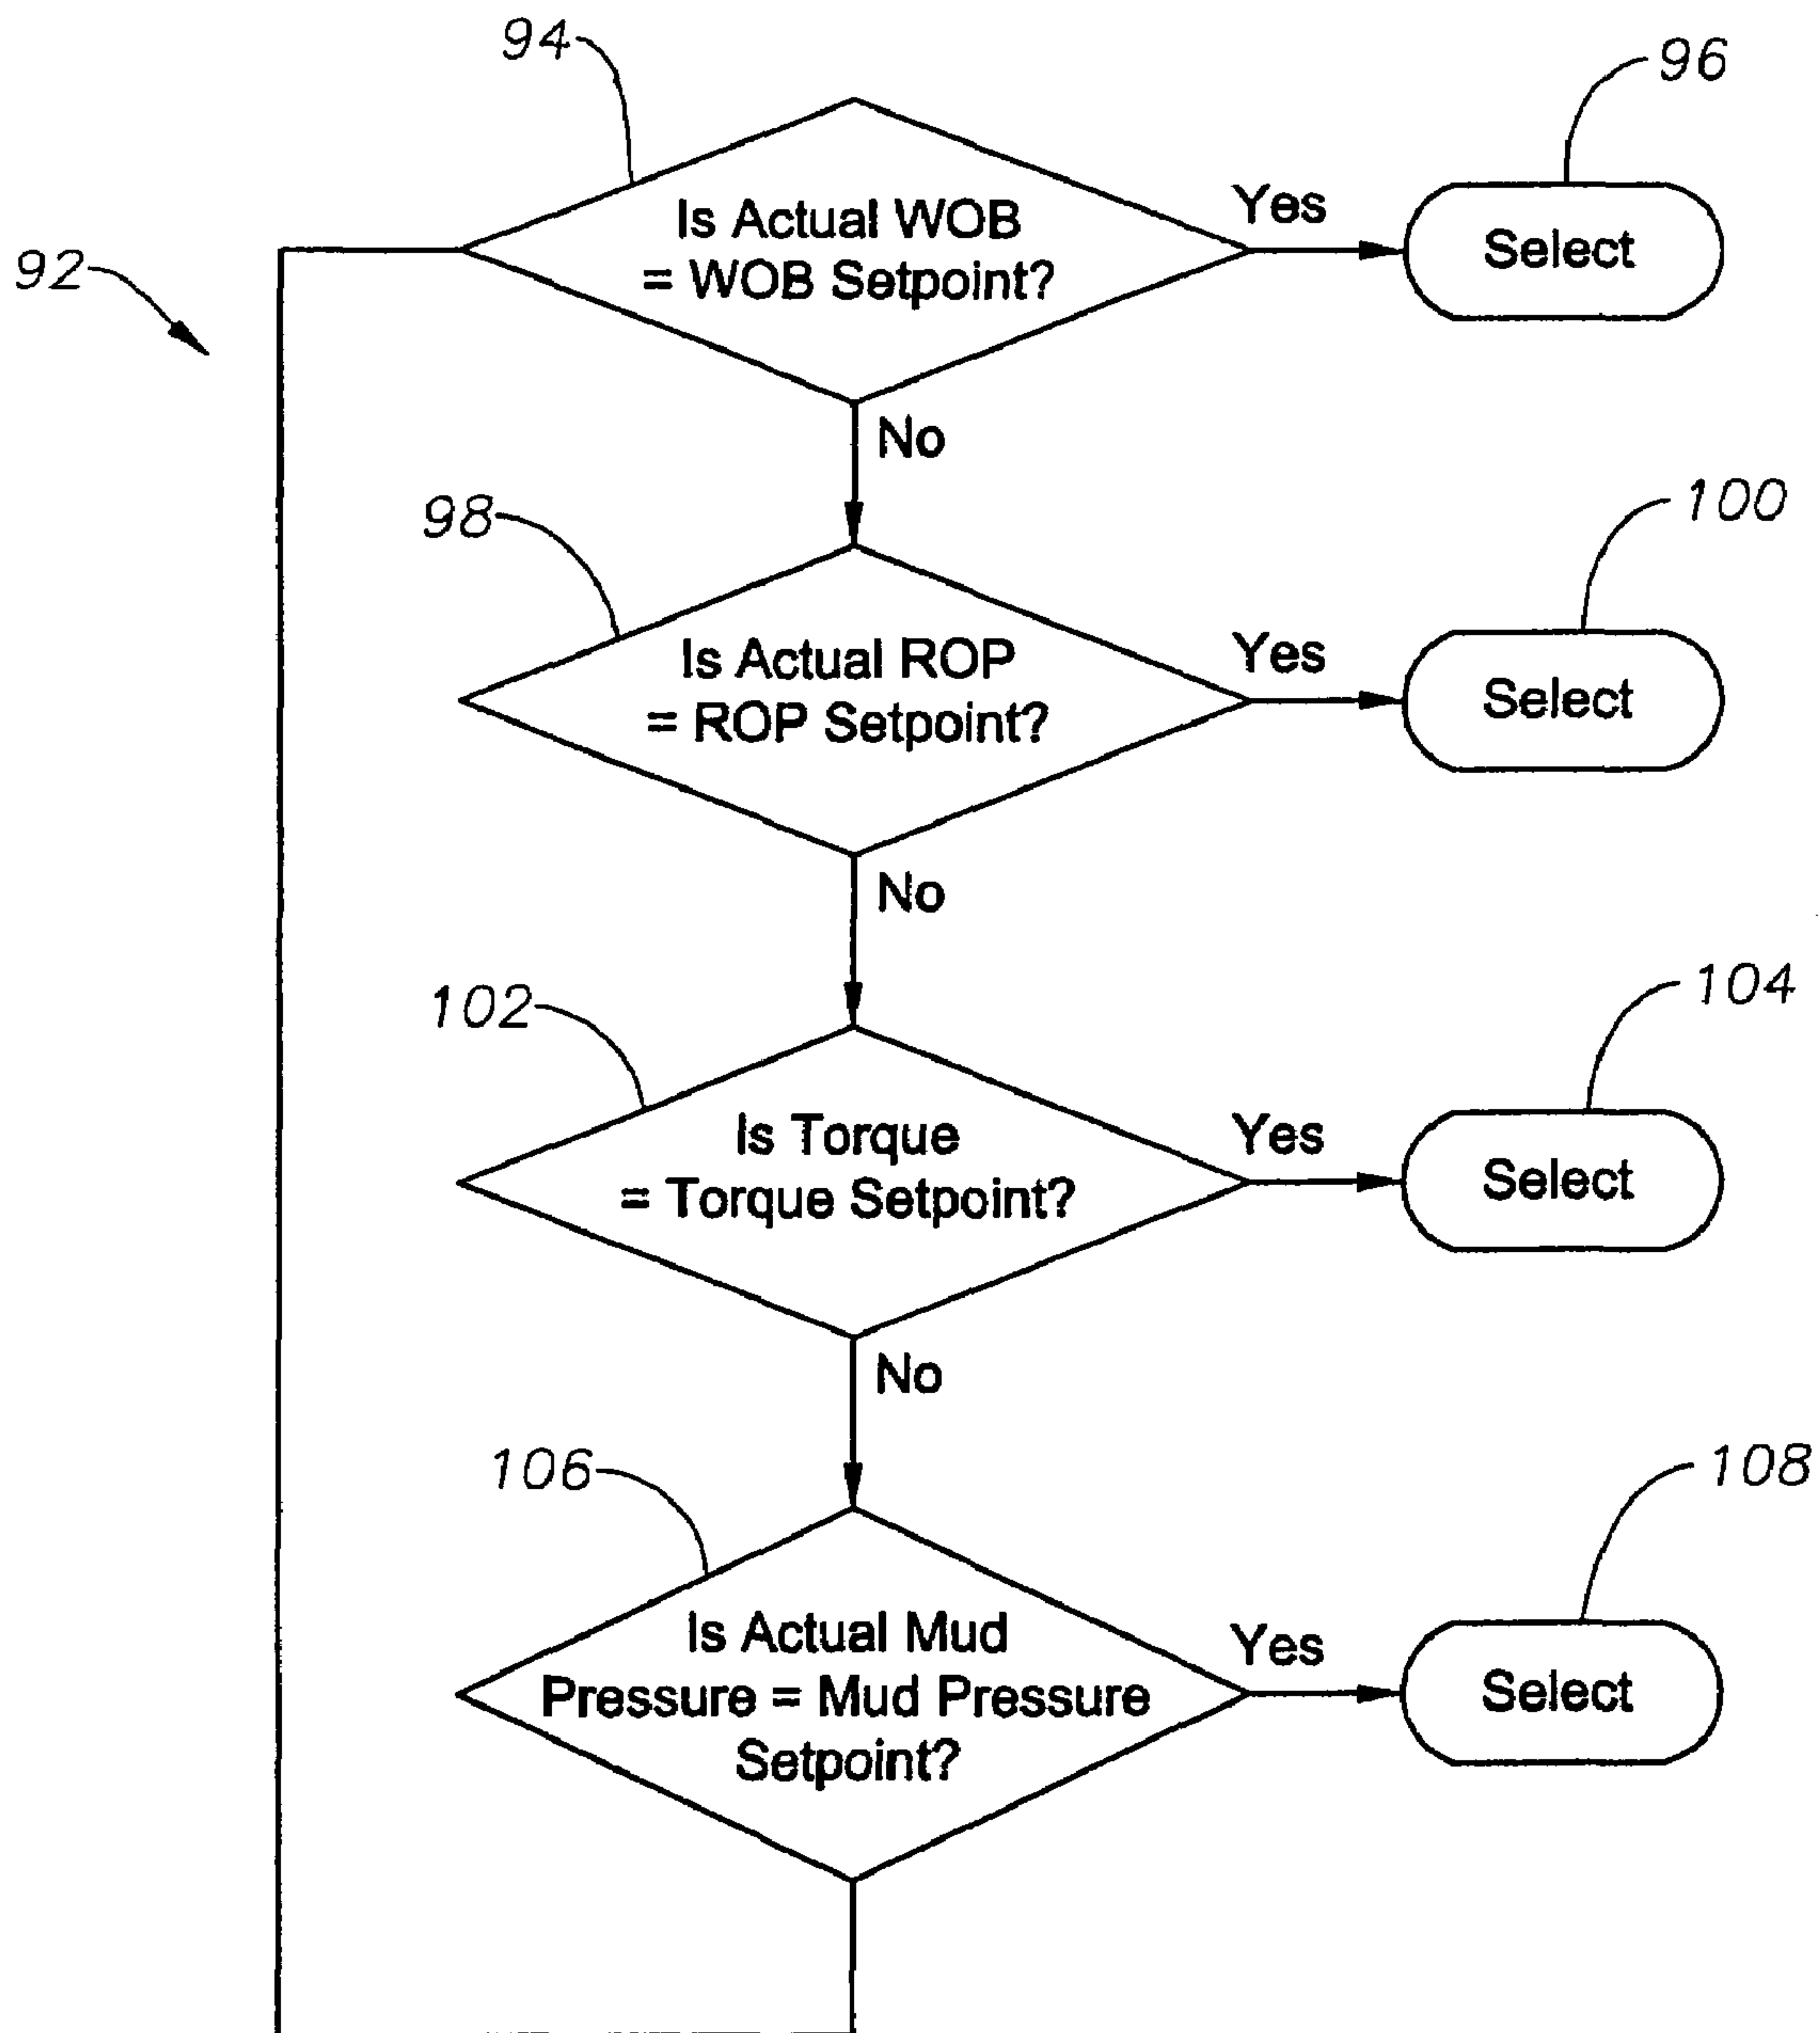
92

94

Is Actual WOB = WOB Setpoint?

Yes

96

Select

No

98

Is Actual ROP = ROP Setpoint?

Yes

100

Select

No

102

Is Torque = Torque Setpoint?

Yes

104

Select

No

106

Is Actual Mud Pressure = Mud Pressure Setpoint?

Yes

108

Select